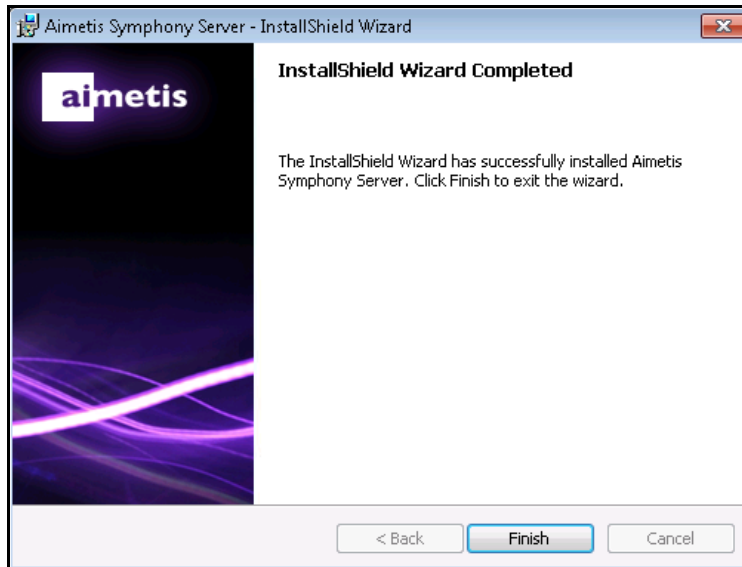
Aimetis Symphony Server - InstallShield Wizard

aimetis

InstallShield Wizard Completed

The InstallShield Wizard has successfully installed Aimetis Symphony Server. Click Finish to exit the wizard.

< Back

Finish

Cancel